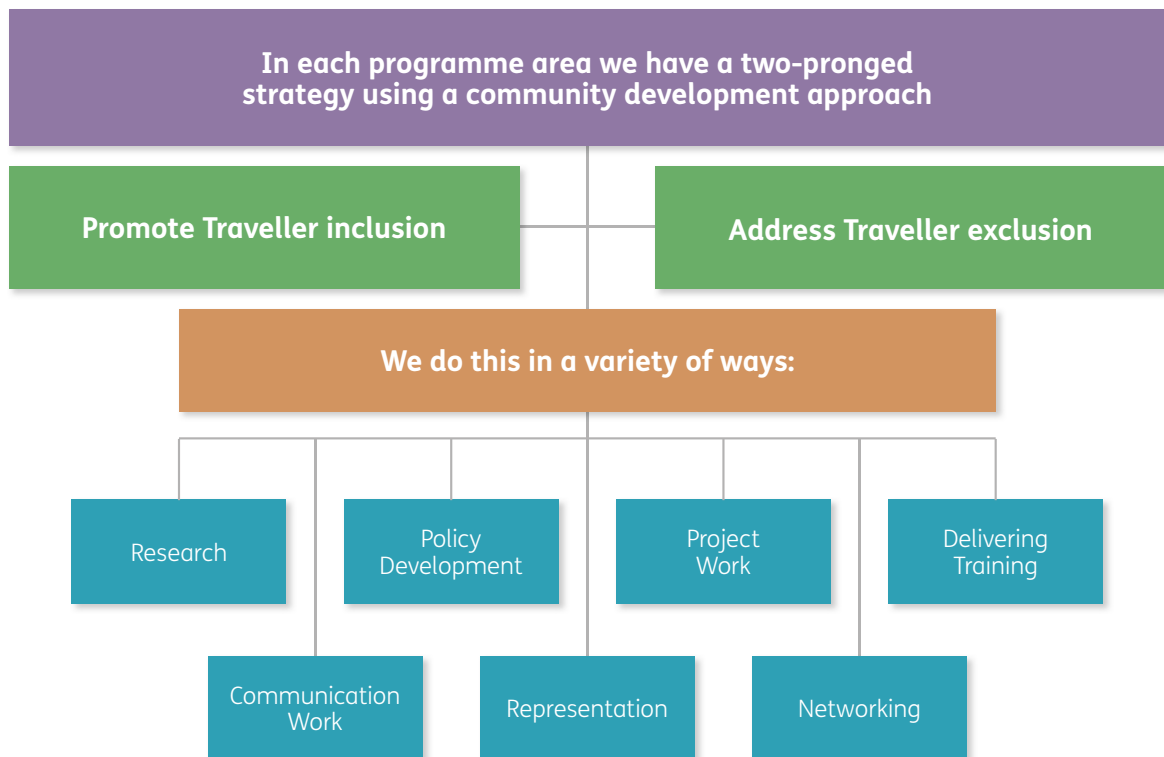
In each programme area we have a two-pronged strategy using a community development approach

Promote Traveller inclusion

Address Traveller exclusion

We do this in a variety of ways:

Research

Policy Development

Project Work

Delivering Training

Communication Work

Representation

Networking